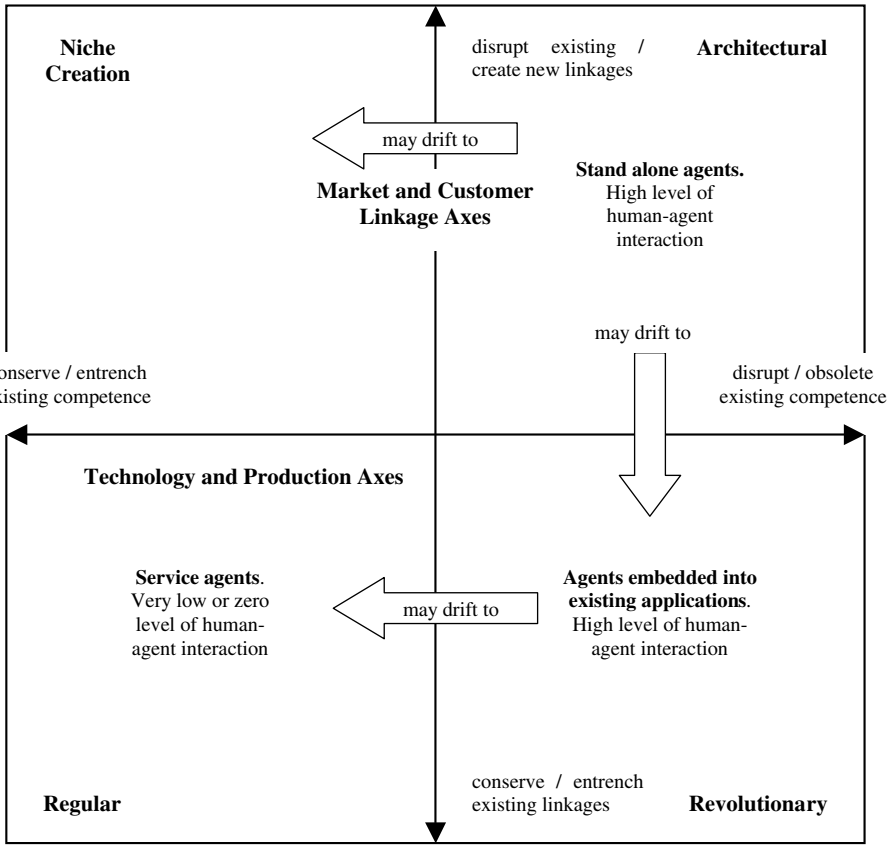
Niche Creation

disrupt existing / create new linkages

Architectural

may drift to

Market and Customer Linkage Axes

Stand alone agents. High level of human-agent interaction

may drift to

onserve / entrench xisting competence

disrupt / obsolete existing competence

Technology and Production Axes

Service agents. Very low or zero level of human-agent interaction

may drift to

Agents embedded into existing applications. High level of human-agent interaction

Regular

conserve / entrench existing linkages

Revolutionary